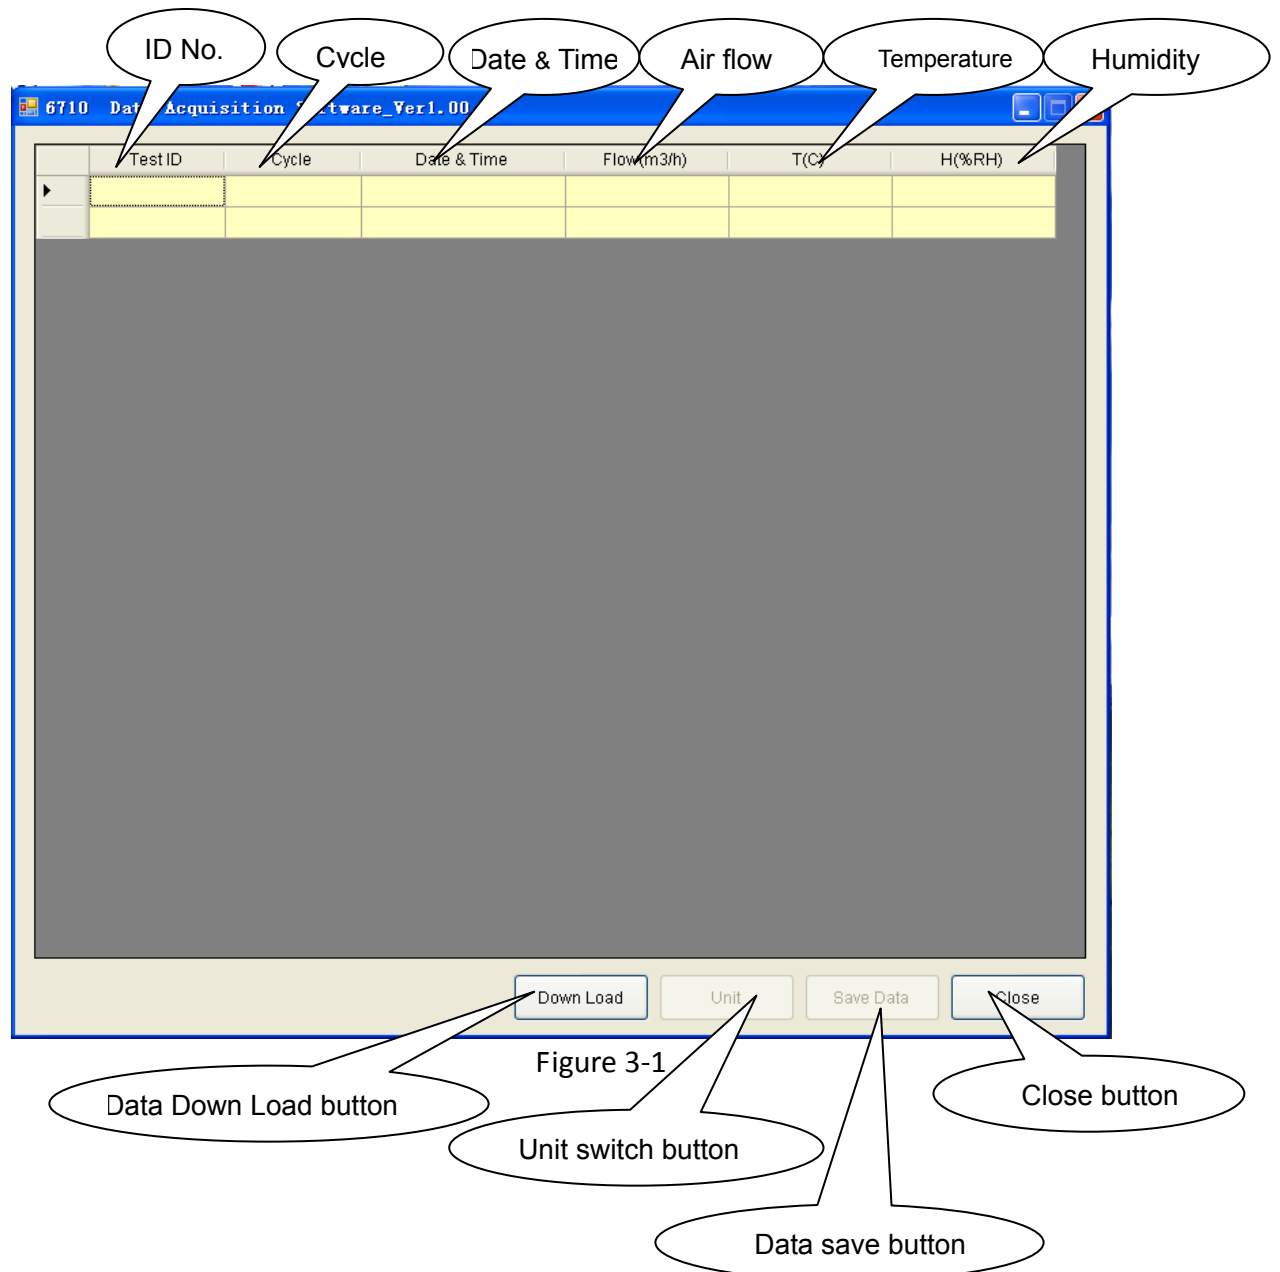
ID No.
Cvcle
Date & Time
Air flow
Temperature
Humidity

6710 Dat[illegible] Acquisition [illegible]tware_Ver1.00

| | Test ID | Cycle | Date & Time | Flow(m3/h) | T(C) | H(%RH) |
|---|---|---|---|---|---|---|
| ▸ | | | | | | |
| | | | | | | |

Down Load
Unit
Save Data
Close

Figure 3-1

Data Down Load button
Unit switch button
Close button
Data save button